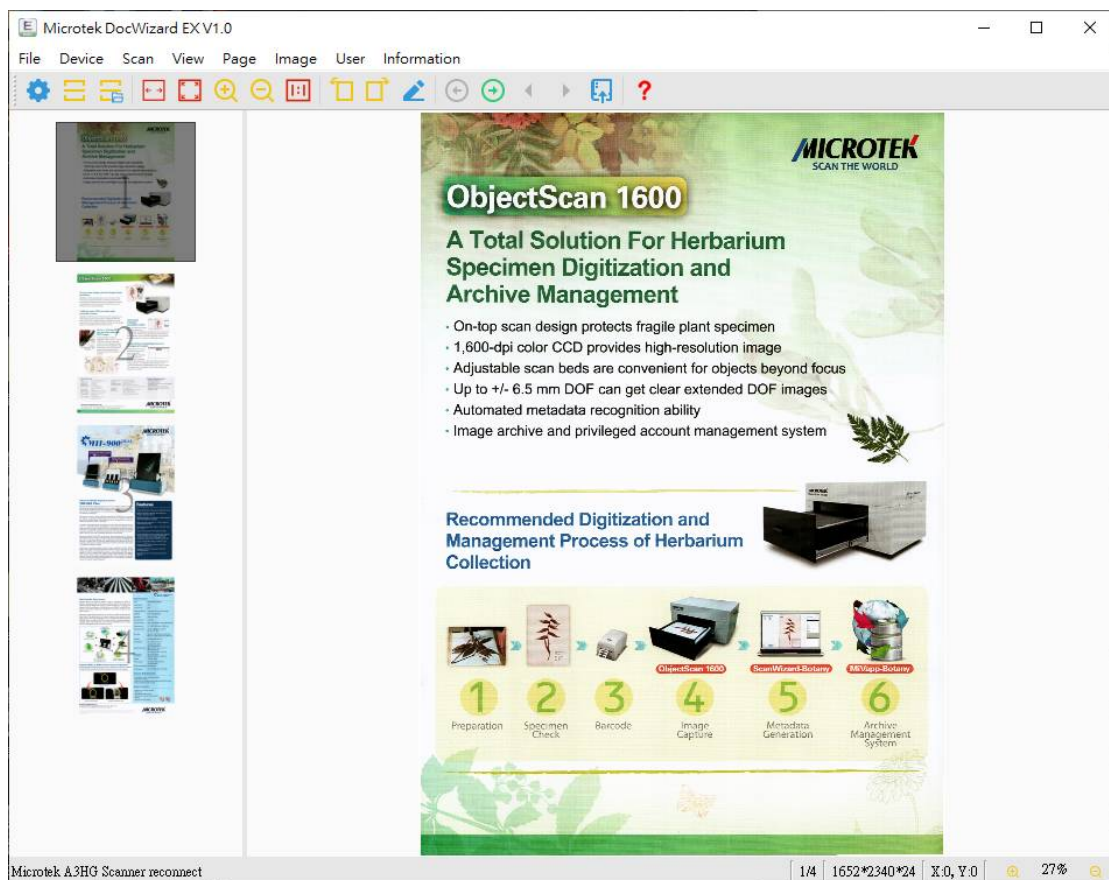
Microtek DocWizard EX V1.0

File Device Scan View Page Image User Information

MICROTEK
SCAN THE WORLD

ObjectScan 1600

A Total Solution For Herbarium Specimen Digitization and Archive Management

· On-top scan design protects fragile plant specimen
· 1,600-dpi color CCD provides high-resolution image
· Adjustable scan beds are convenient for objects beyond focus
· Up to +/- 6.5 mm DOF can get clear extended DOF images
· Automated metadata recognition ability
· Image archive and privileged account management system

Recommended Digitization and Management Process of Herbarium Collection

ObjectScan 1600 ScanWizard-Botany MiVapp-Botany

1 Preparation
2 Specimen Check
3 Barcode
4 Image Capture
5 Metadata Generation
6 Archive Management System

Microtek A3HG Scanner reconnect

1/4 1652*2340*24 X:0, Y:0 27%